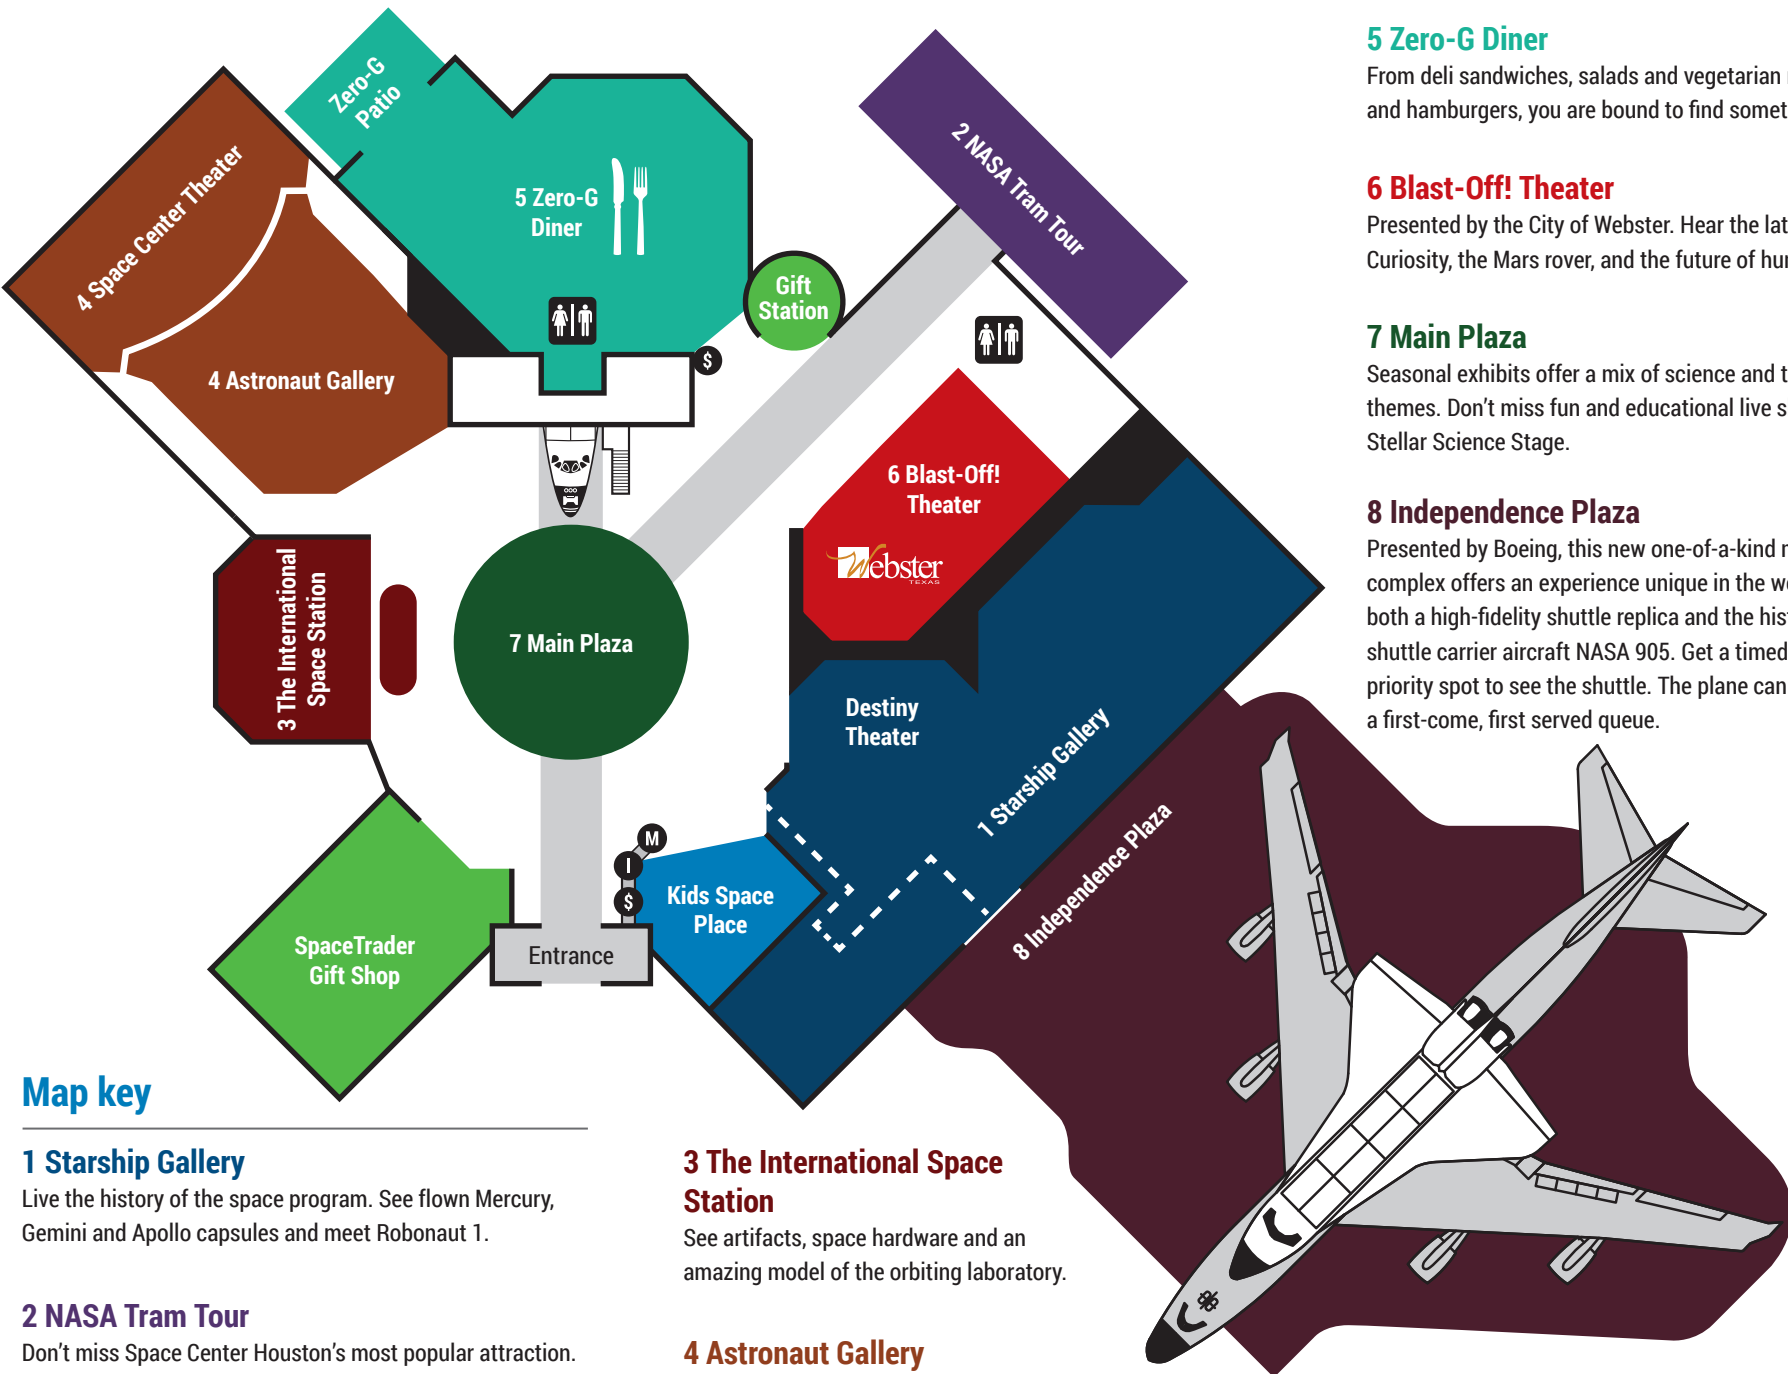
Zero-G Patio

5 Zero-G Diner

4 Space Center Theater

4 Astronaut Gallery

Gift Station

$

2 NASA Tram Tour

6 Blast-Off! Theater

Webster TEXAS

3 The International Space Station

7 Main Plaza

Destiny Theater

1 Starship Gallery

8 Independence Plaza

M

I

$

Kids Space Place

SpaceTrader Gift Shop

Entrance

Map key

1 Starship Gallery
Live the history of the space program. See flown Mercury, Gemini and Apollo capsules and meet Robonaut 1.

2 NASA Tram Tour
Don't miss Space Center Houston's most popular attraction.

3 The International Space Station
See artifacts, space hardware and an amazing model of the orbiting laboratory.

4 Astronaut Gallery

5 Zero-G Diner
From deli sandwiches, salads and vegetarian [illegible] and hamburgers, you are bound to find somet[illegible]

6 Blast-Off! Theater
Presented by the City of Webster. Hear the lat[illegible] Curiosity, the Mars rover, and the future of hu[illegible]

7 Main Plaza
Seasonal exhibits offer a mix of science and t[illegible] themes. Don't miss fun and educational live s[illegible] Stellar Science Stage.

8 Independence Plaza
Presented by Boeing, this new one-of-a-kind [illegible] complex offers an experience unique in the w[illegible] both a high-fidelity shuttle replica and the his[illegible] shuttle carrier aircraft NASA 905. Get a timed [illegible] priority spot to see the shuttle. The plane can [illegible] a first-come, first served queue.